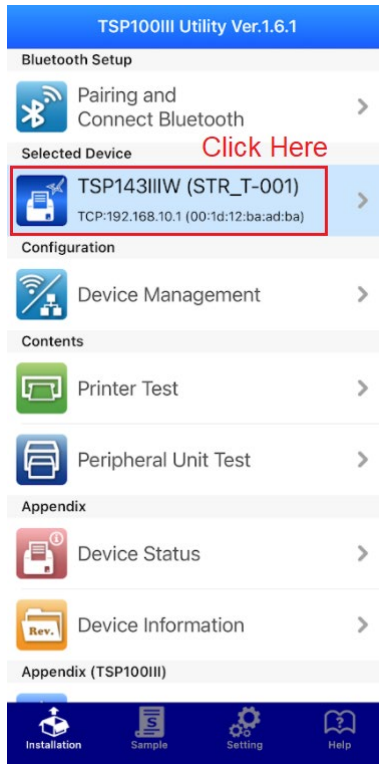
TSP100III Utility Ver.1.6.1

Bluetooth Setup

Pairing and Connect Bluetooth

Selected Device

Click Here

TSP143IIIW (STR_T-001)
TCP:192.168.10.1 (00:1d:12:ba:ad:ba)

Configuration

Device Management

Contents

Printer Test

Peripheral Unit Test

Appendix

Device Status

Rev.

Device Information

Appendix (TSP100III)

Installation

Sample

Setting

Help